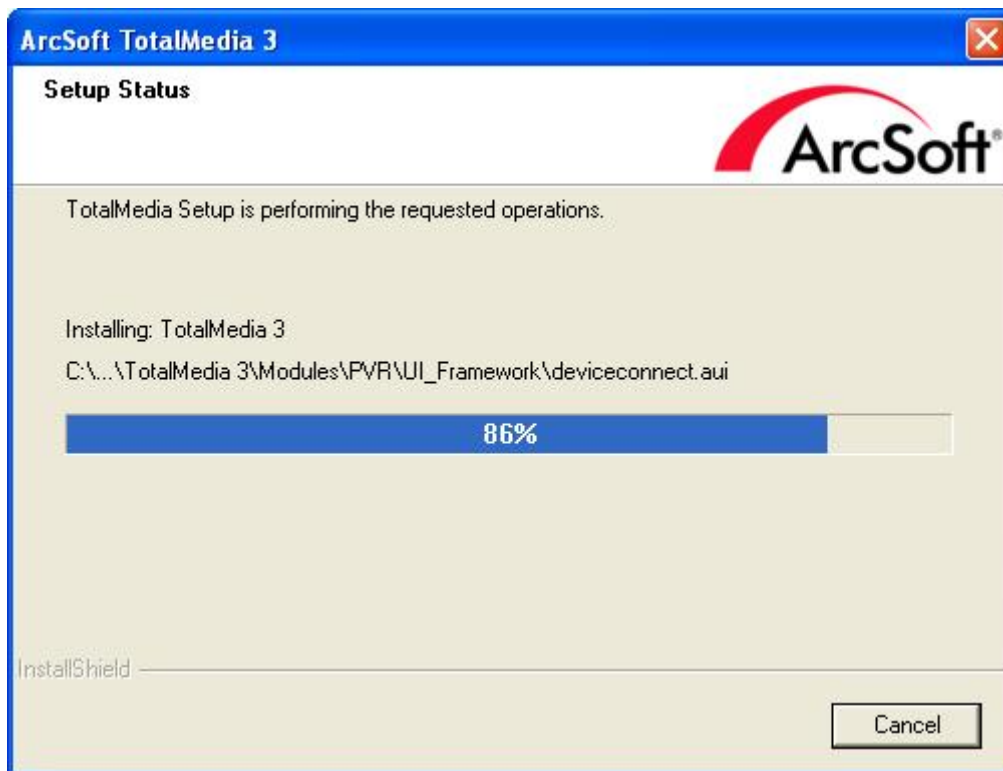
ArcSoft TotalMedia 3

Setup Status

ArcSoft®

TotalMedia Setup is performing the requested operations.

Installing: TotalMedia 3

C:\...\TotalMedia 3\Modules\PVR\UI_Framework\deviceconnect.aui

86%

InstallShield

Cancel